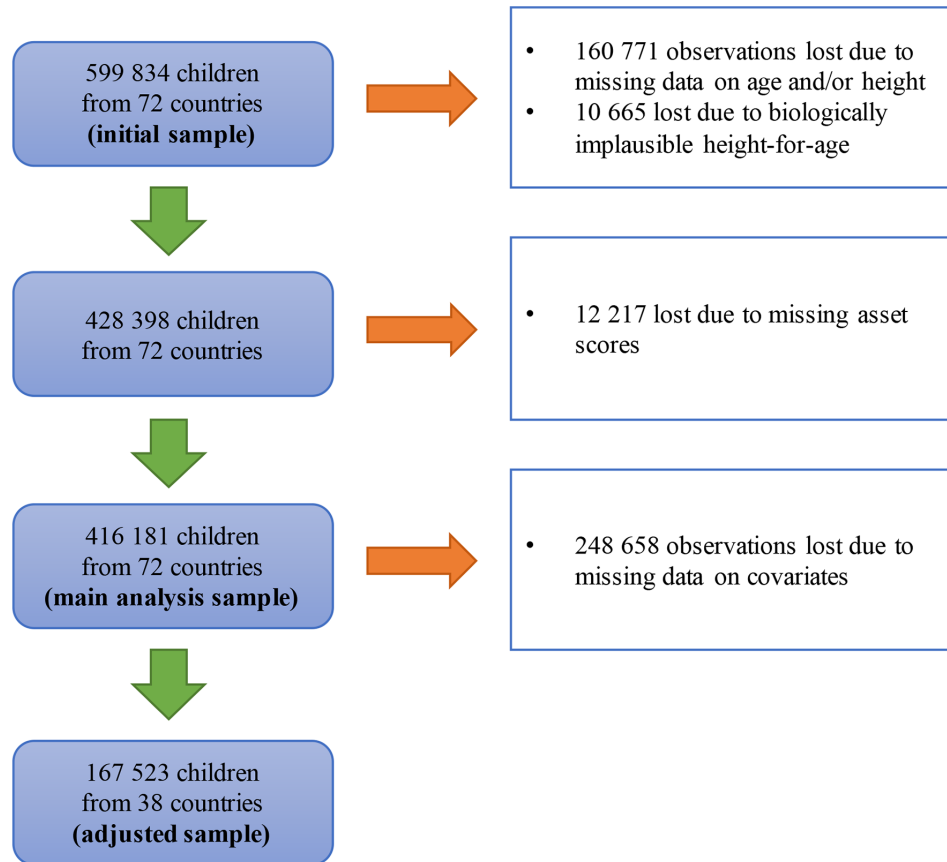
599 834 children from 72 countries **(initial sample)**

• 160 771 observations lost due to missing data on age and/or height
• 10 665 lost due to biologically implausible height-for-age

428 398 children from 72 countries

• 12 217 lost due to missing asset scores

416 181 children from 72 countries **(main analysis sample)**

• 248 658 observations lost due to missing data on covariates

167 523 children from 38 countries **(adjusted sample)**